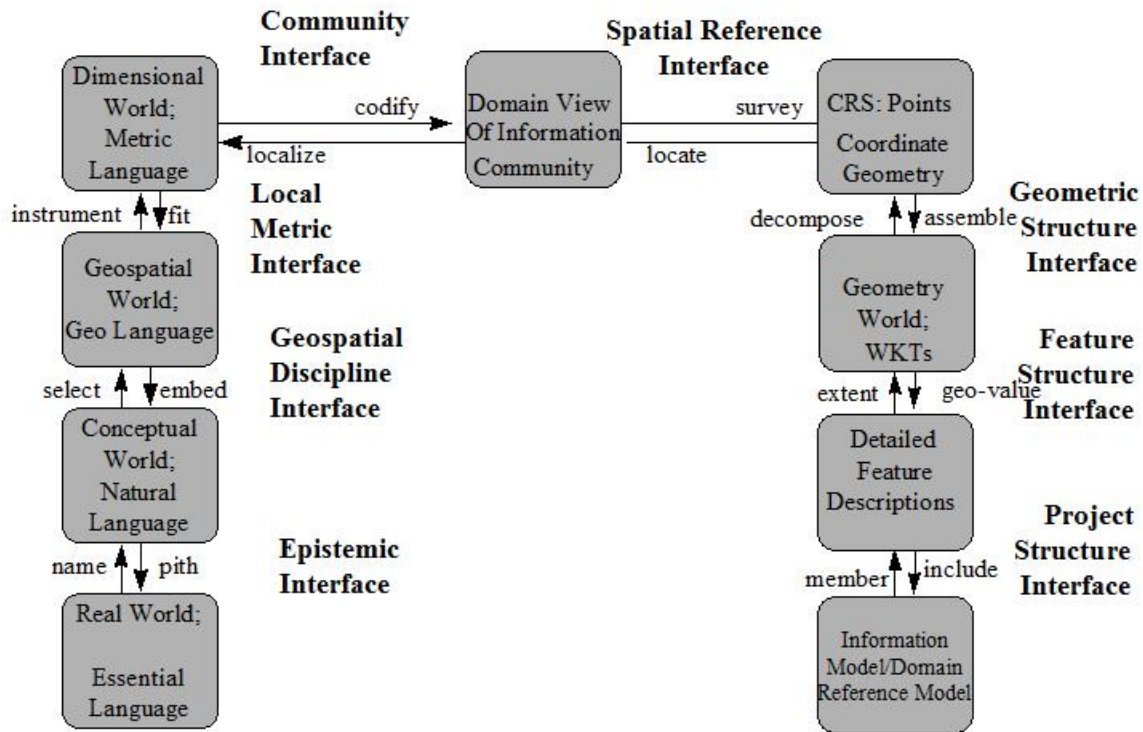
Community Interface

Spatial Reference Interface

Dimensional World; Metric Language

codify

localize

Domain View Of Information Community

survey

locate

CRS: Points Coordinate Geometry

Local Metric Interface

instrument

fit

decompose

assemble

Geometric Structure Interface

Geospatial World; Geo Language

Geometry World; WKTs

Geospatial Discipline Interface

Feature Structure Interface

select

embed

extent

geo-value

Conceptual World; Natural Language

Detailed Feature Descriptions

Epistemic Interface

Project Structure Interface

name

pith

member

include

Real World; Essential Language

Information Model/Domain Reference Model